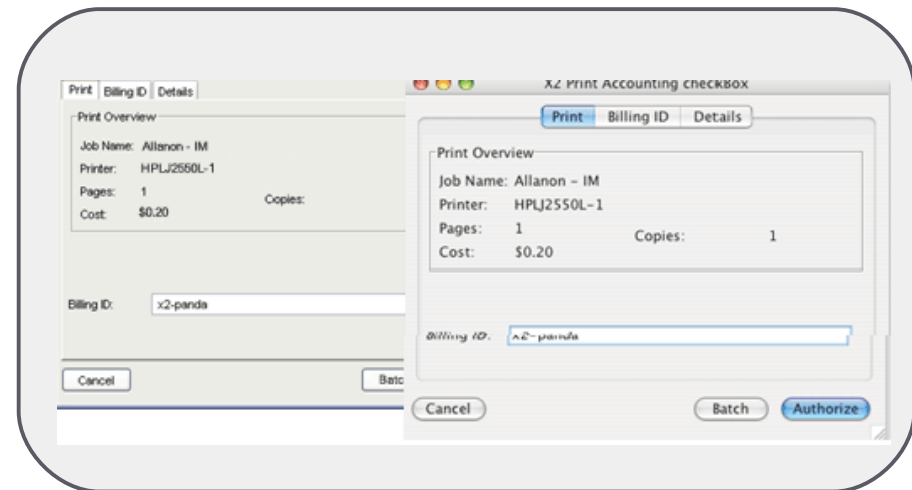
Print | Billing ID | Details

Print Overview

Job Name: Allanon - IM
Printer: HPLJ2550L-1
Pages: 1
Cost: $0.20
Copies:

Billing ID: x2-panda

Cancel
Batc

X2 Print Accounting checkBox

Print | Billing ID | Details

Print Overview

Job Name: Allanon - IM
Printer: HPLJ2550L-1
Pages: 1
Cost: $0.20
Copies: 1

Billing ID: x2-panda

Cancel
Batch
Authorize